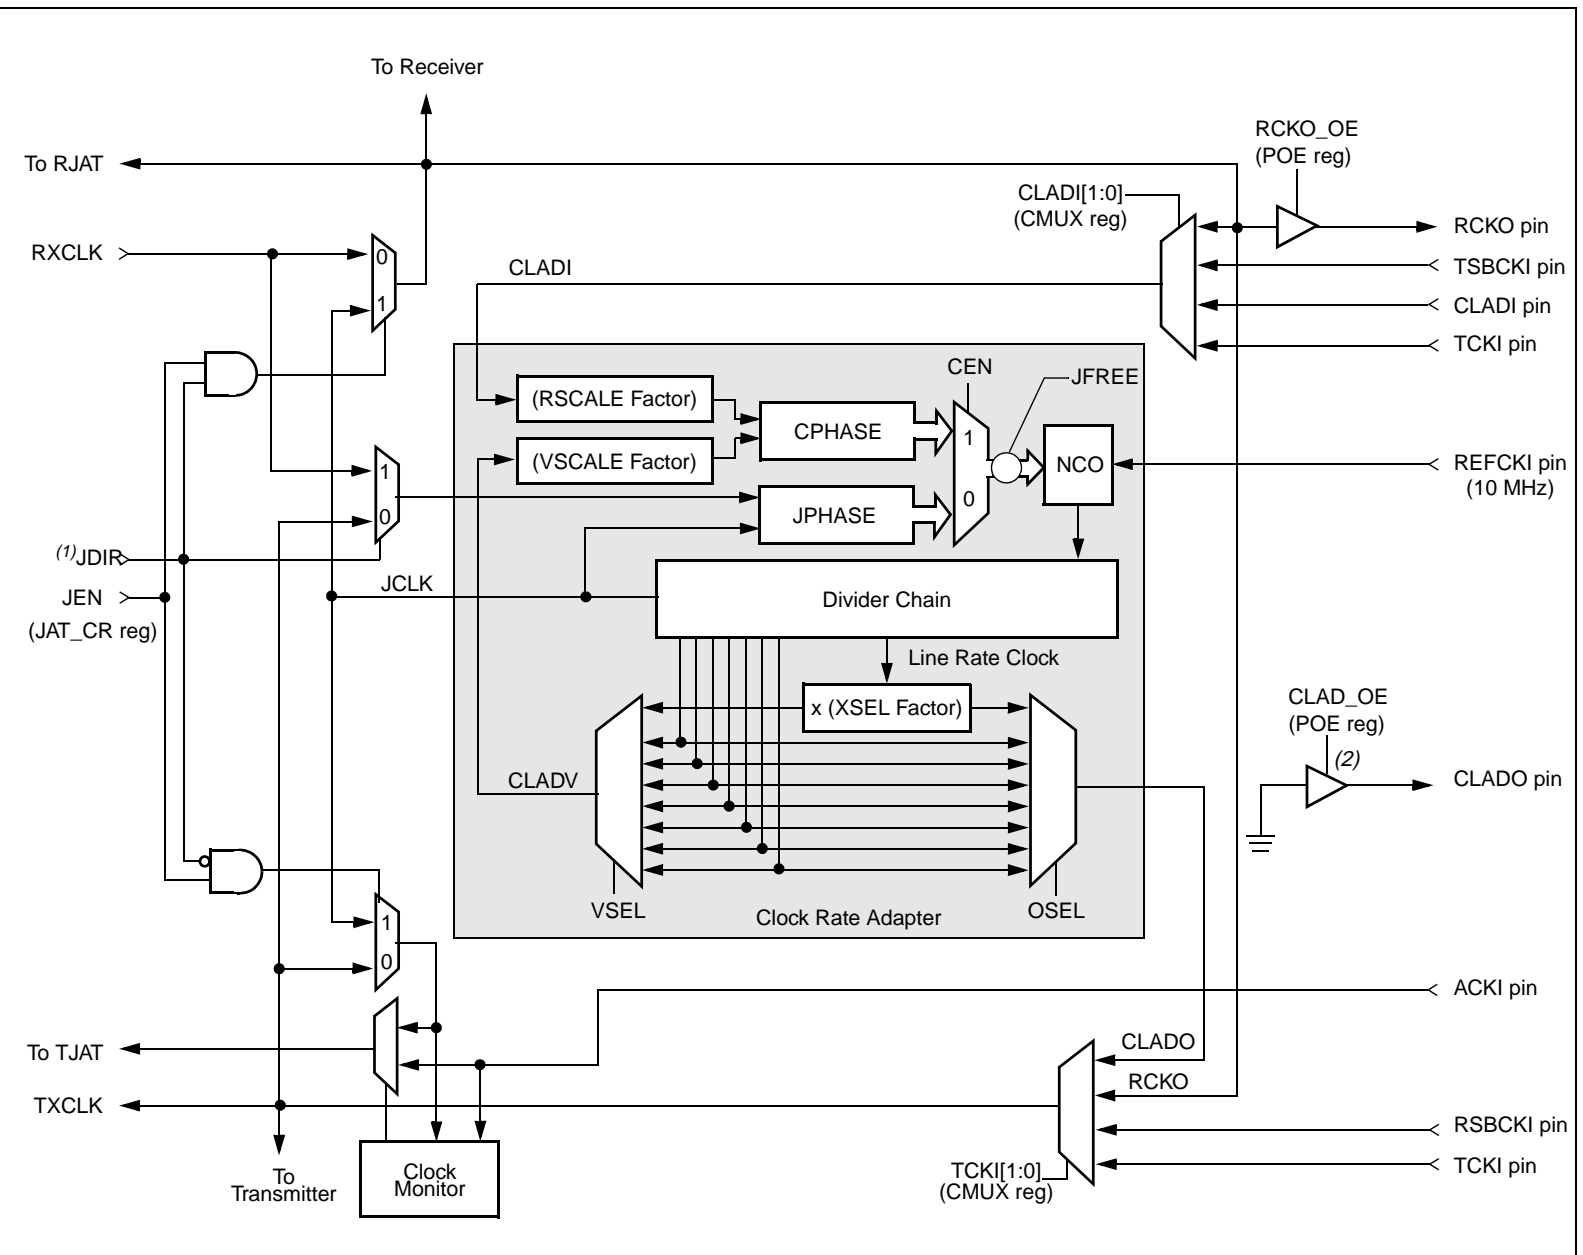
To Receiver

To RJAT

RCKO_OE
(POE reg)

CLADI[1:0]
(CMUX reg)

RCKO pin

RXCLK

0

1

CLADI

TSBCKI pin

CLADI pin

TCKI pin

CEN

JFREE

(RSCALE Factor)

CPHASE

1

(VSCALE Factor)

NCO

REFCKI pin
(10 MHz)

1

0

JPHASE

0

$^{(1)}$JDIR

JEN

JCLK

Divider Chain

(JAT_CR reg)

Line Rate Clock

x (XSEL Factor)

CLAD_OE
(POE reg)

(2)

CLADV

CLADO pin

VSEL

Clock Rate Adapter

OSEL

1

0

ACKI pin

To TJAT

CLADO

RCKO

TXCLK

RSBCKI pin

TCKI pin

To
Transmitter

Clock
Monitor

TCKI[1:0]
(CMUX reg)